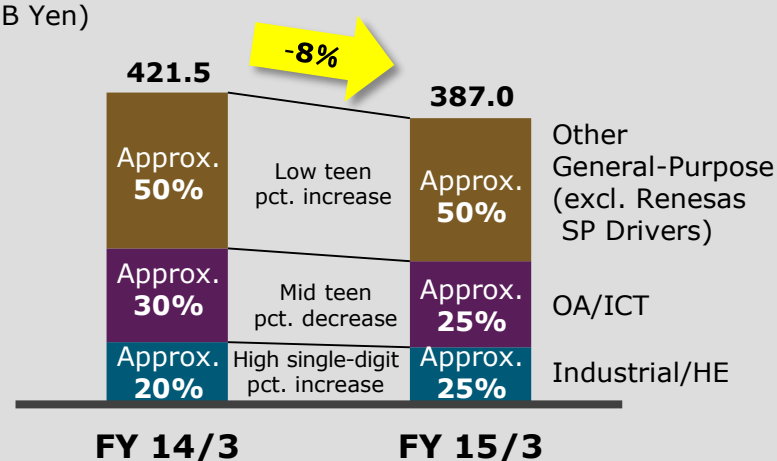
B Yen)

-8%

421.5

387.0

Approx. 50%

Low teen pct. increase

Approx. 50%

Other General-Purpose (excl. Renesas SP Drivers)

Approx. 30%

Mid teen pct. decrease

Approx. 25%

OA/ICT

Approx. 20%

High single-digit pct. increase

Approx. 25%

Industrial/HE

FY 14/3

FY 15/3